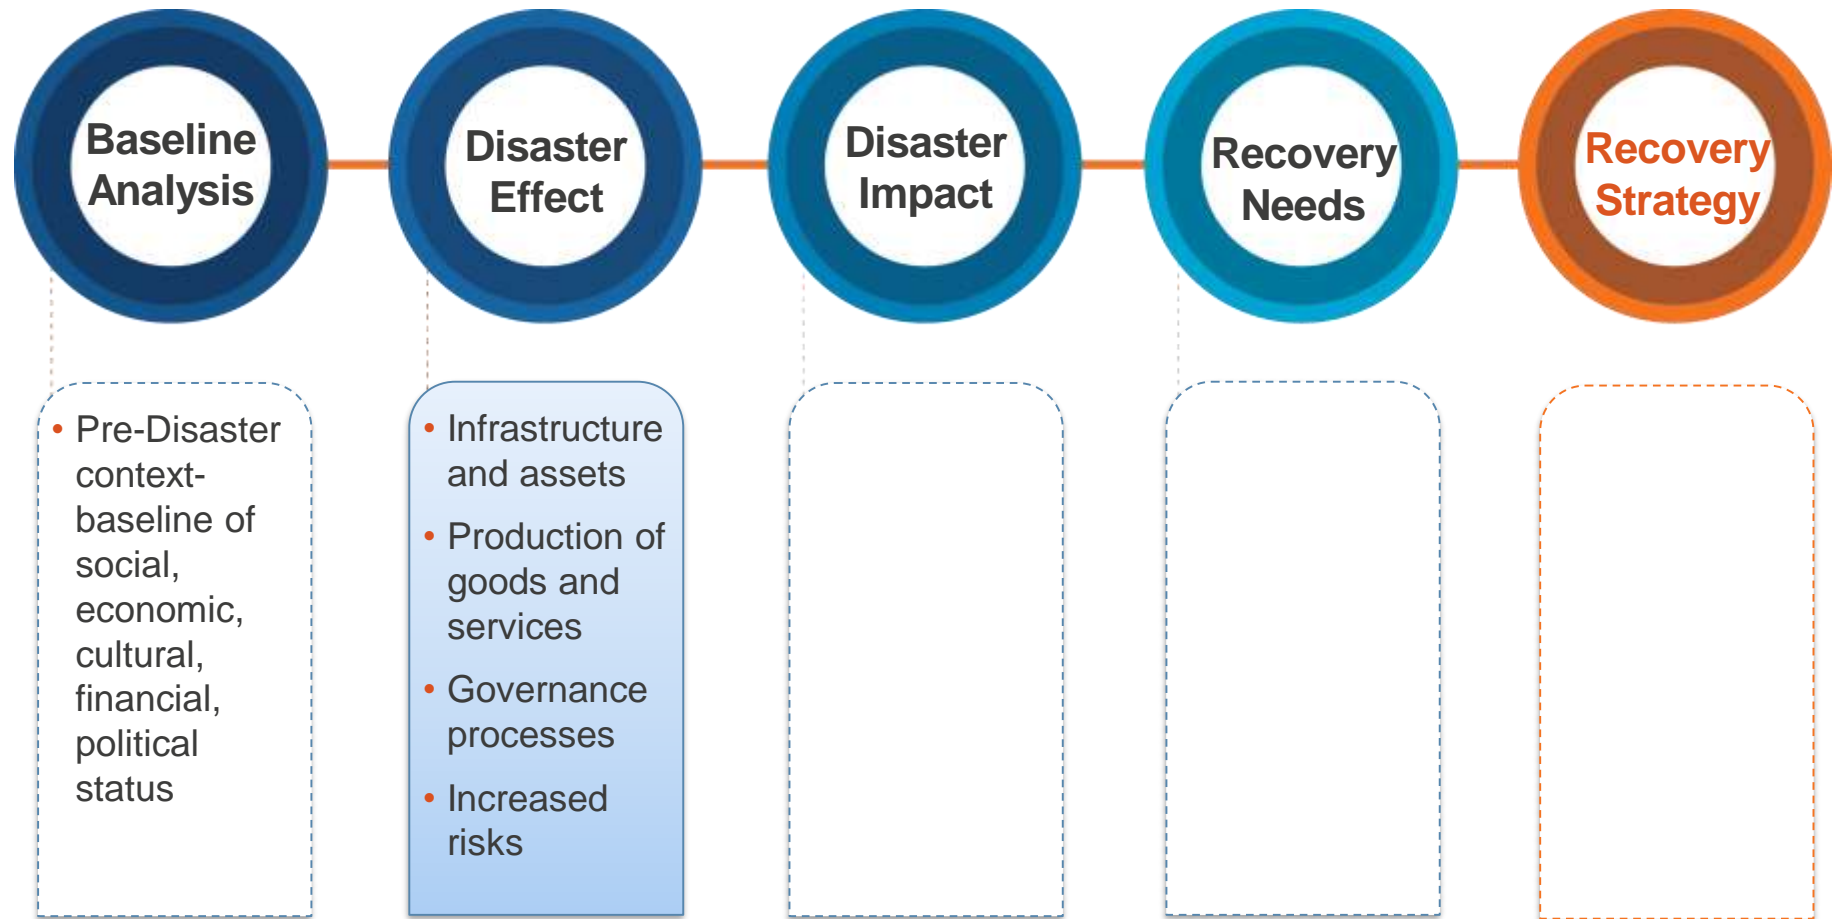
Baseline Analysis

Disaster Effect

Disaster Impact

Recovery Needs

Recovery Strategy

• Pre-Disaster context-baseline of social, economic, cultural, financial, political status

• Infrastructure and assets
• Production of goods and services
• Governance processes
• Increased risks